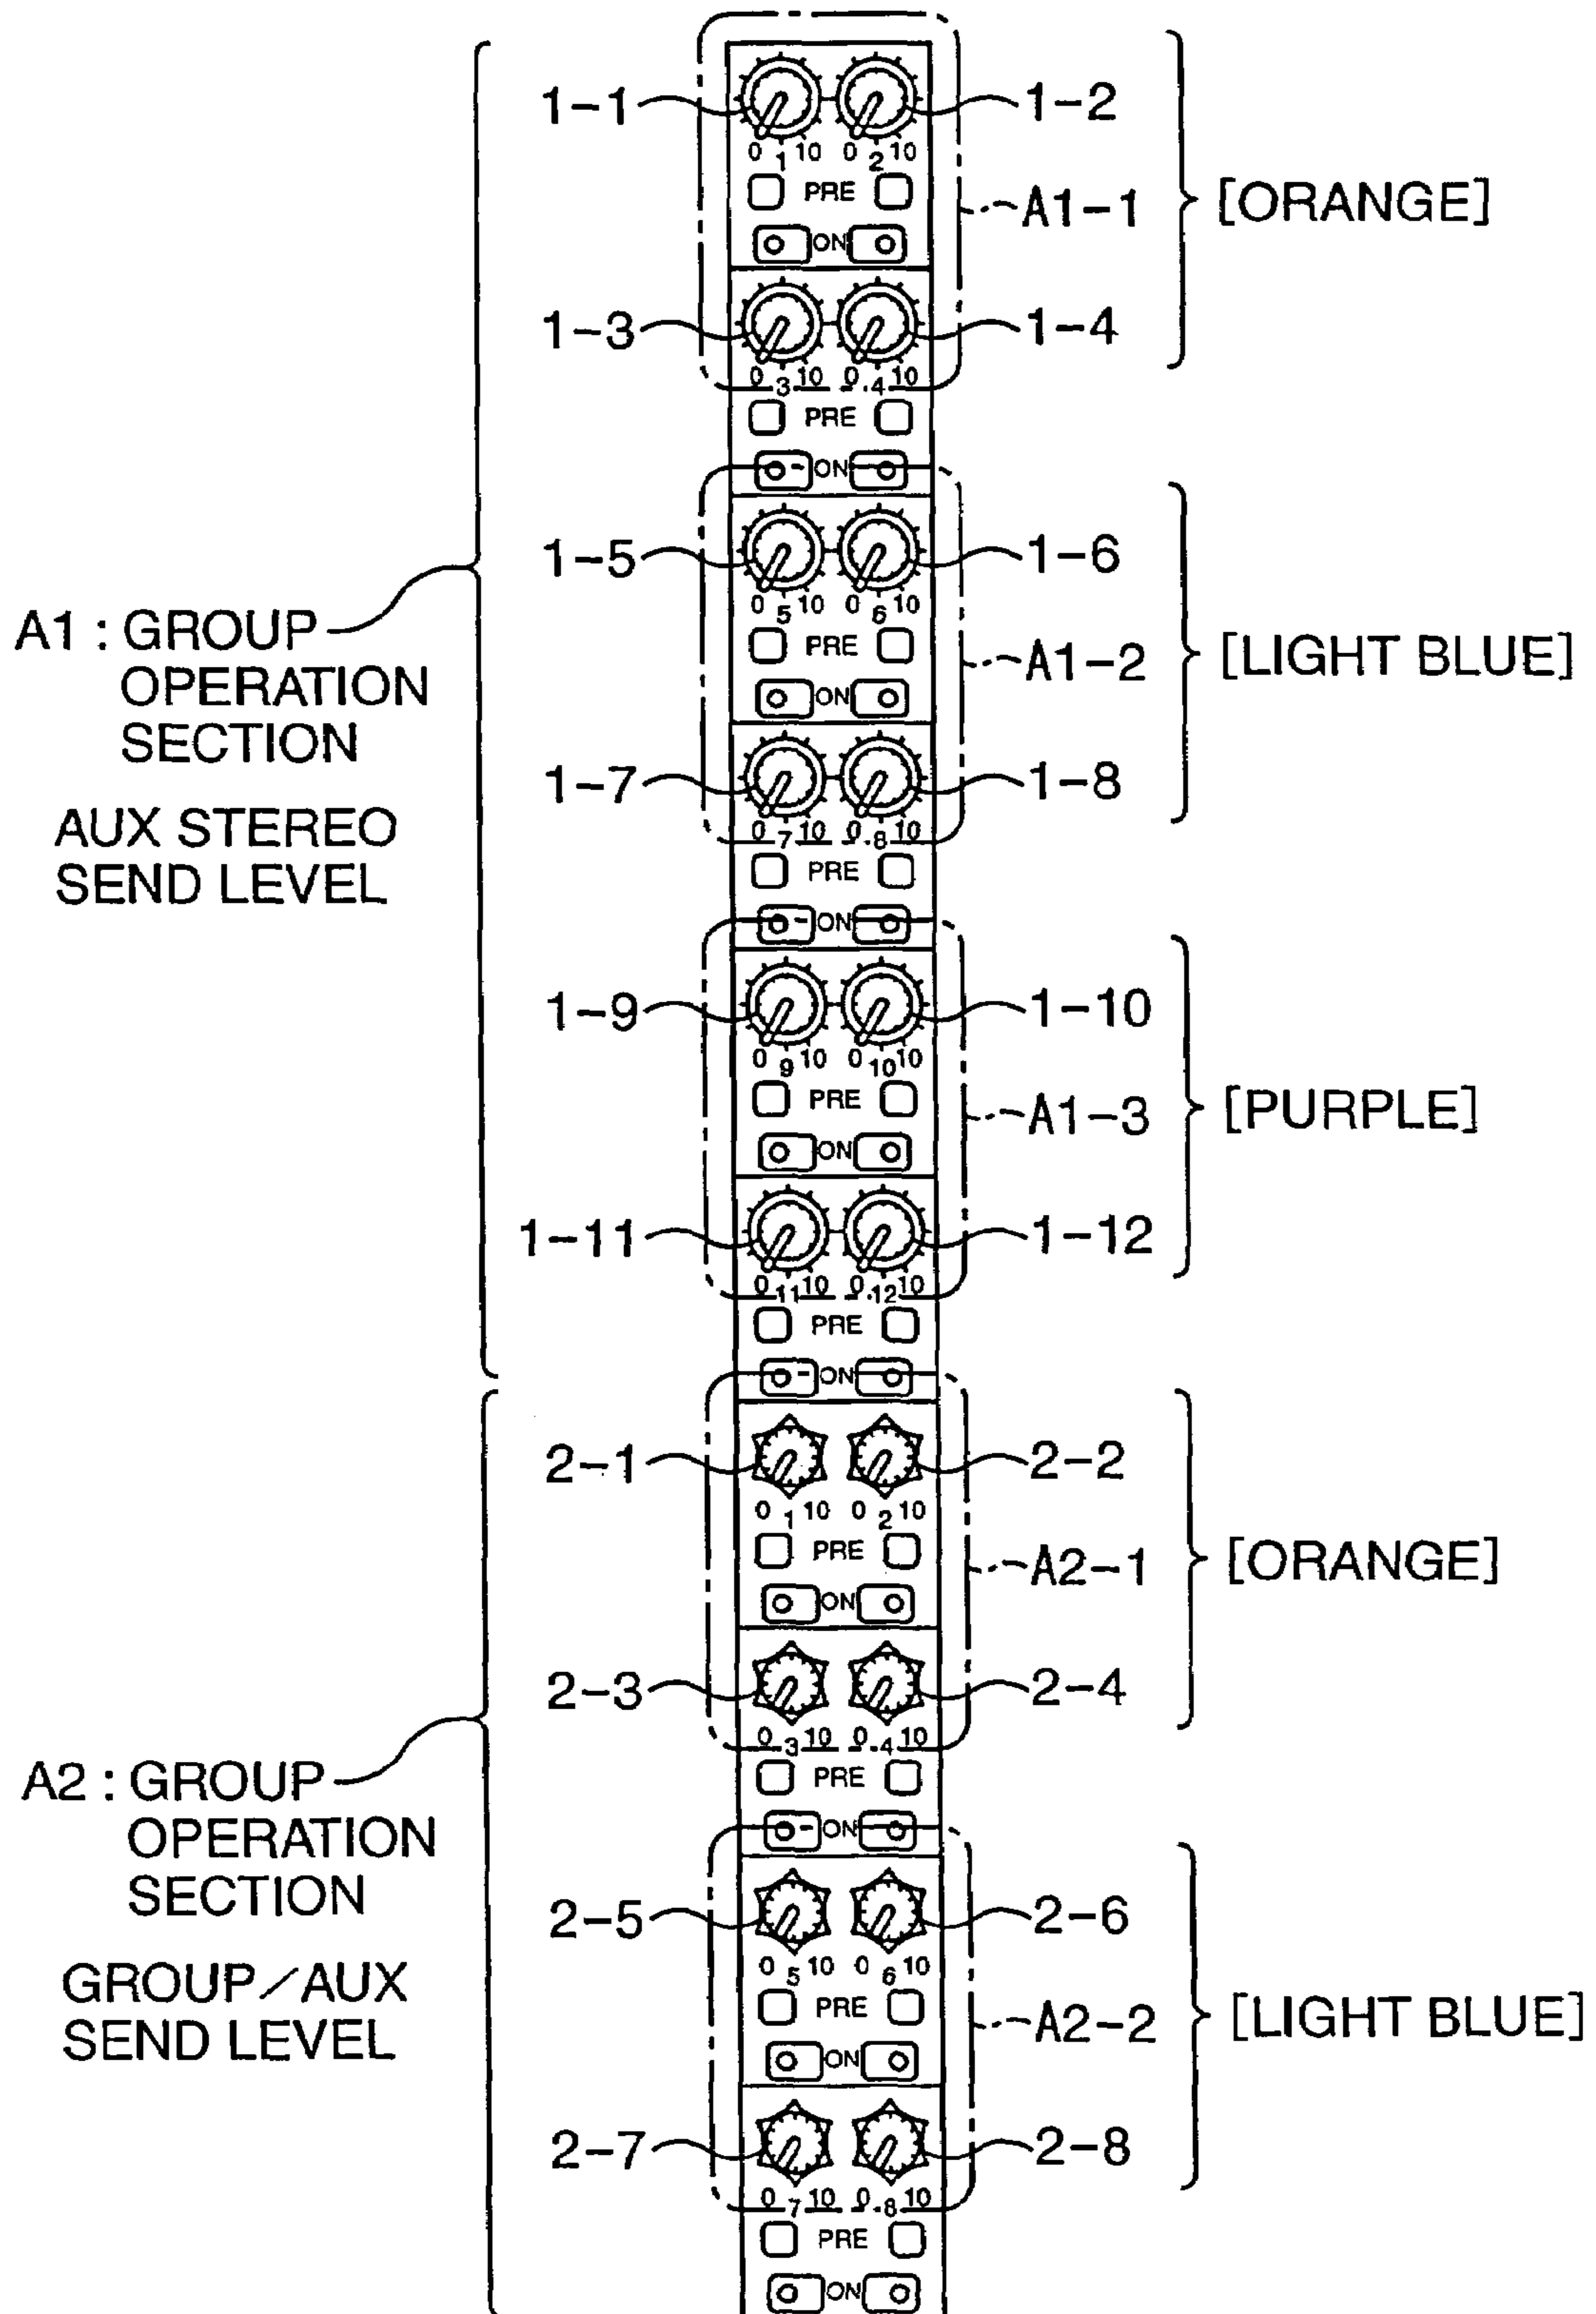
1-1
1-2
0 1 10 0 2 10
PRE
A1-1
[ORANGE]
ON
1-3
1-4
0 3 10 0 4 10
PRE
ON
1-5
1-6
0 5 10 0 6 10
PRE
A1-2
[LIGHT BLUE]
ON
1-7
1-8
0 7 10 0 8 10
PRE
ON
A1 : GROUP OPERATION SECTION

AUX STEREO SEND LEVEL

1-9
1-10
0 9 10 0 10 10
PRE
A1-3
[PURPLE]
ON
1-11
1-12
0 11 10 0 12 10
PRE
ON
2-1
2-2
0 1 10 0 2 10
PRE
A2-1
[ORANGE]
ON
2-3
2-4
0 3 10 0 4 10
PRE
ON
A2 : GROUP OPERATION SECTION

GROUP/AUX SEND LEVEL

2-5
2-6
0 5 10 0 6 10
PRE
A2-2
[LIGHT BLUE]
ON
2-7
2-8
0 7 10 0 8 10
PRE
ON